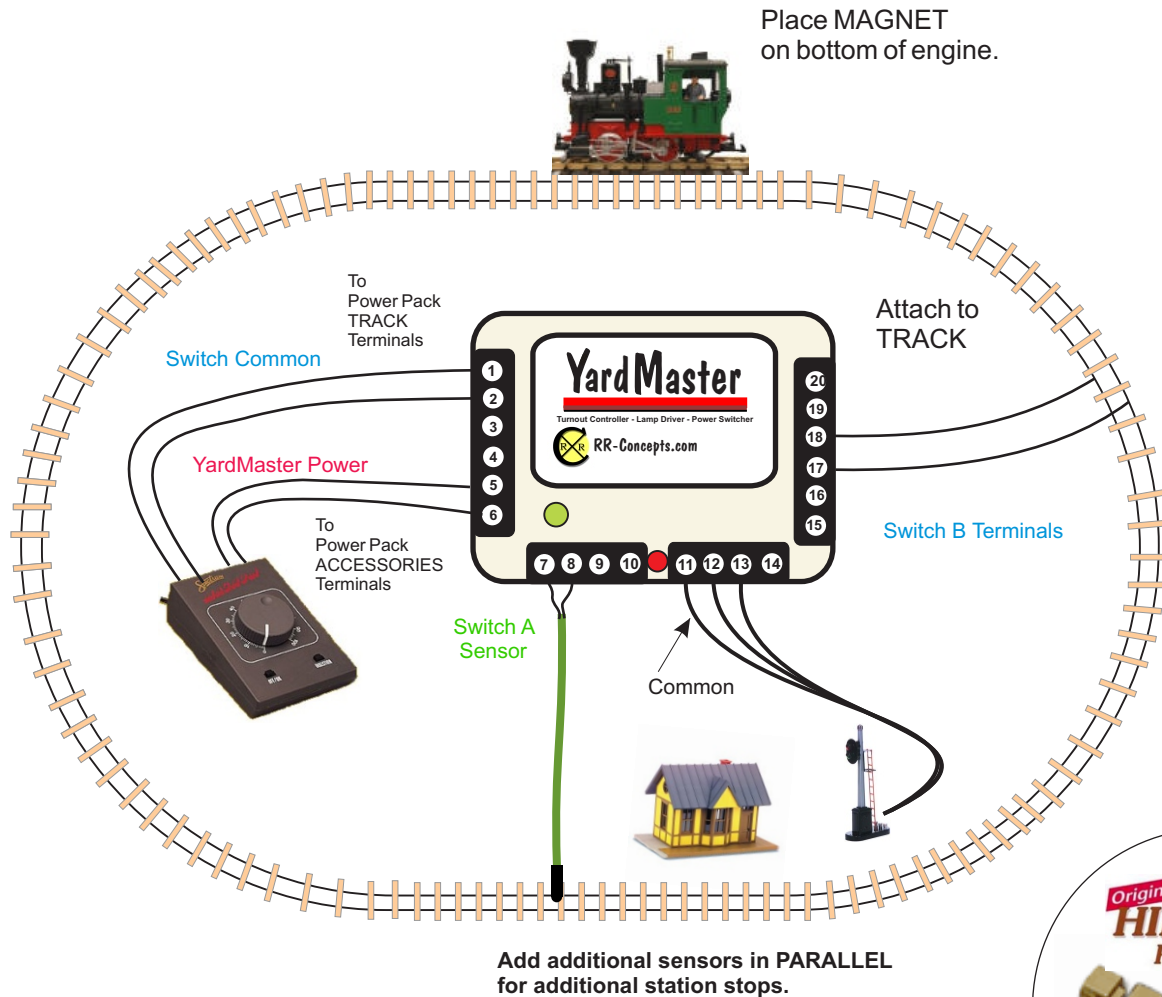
Place MAGNET on bottom of engine.

To Power Pack TRACK Terminals

Switch Common

YardMaster

Turnout Controller - Lamp Driver - Power Switcher

RR RR-Concepts.com

Attach to TRACK

1
2
3
4
5
6

20
19
18
17
16
15

YardMaster Power

To Power Pack ACCESSORIES Terminals

Switch B Terminals

7 8 9 10 11 12 13 14

Switch A Sensor

Common

Add additional sensors in PARALLEL for additional station stops.

Origi
HI
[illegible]